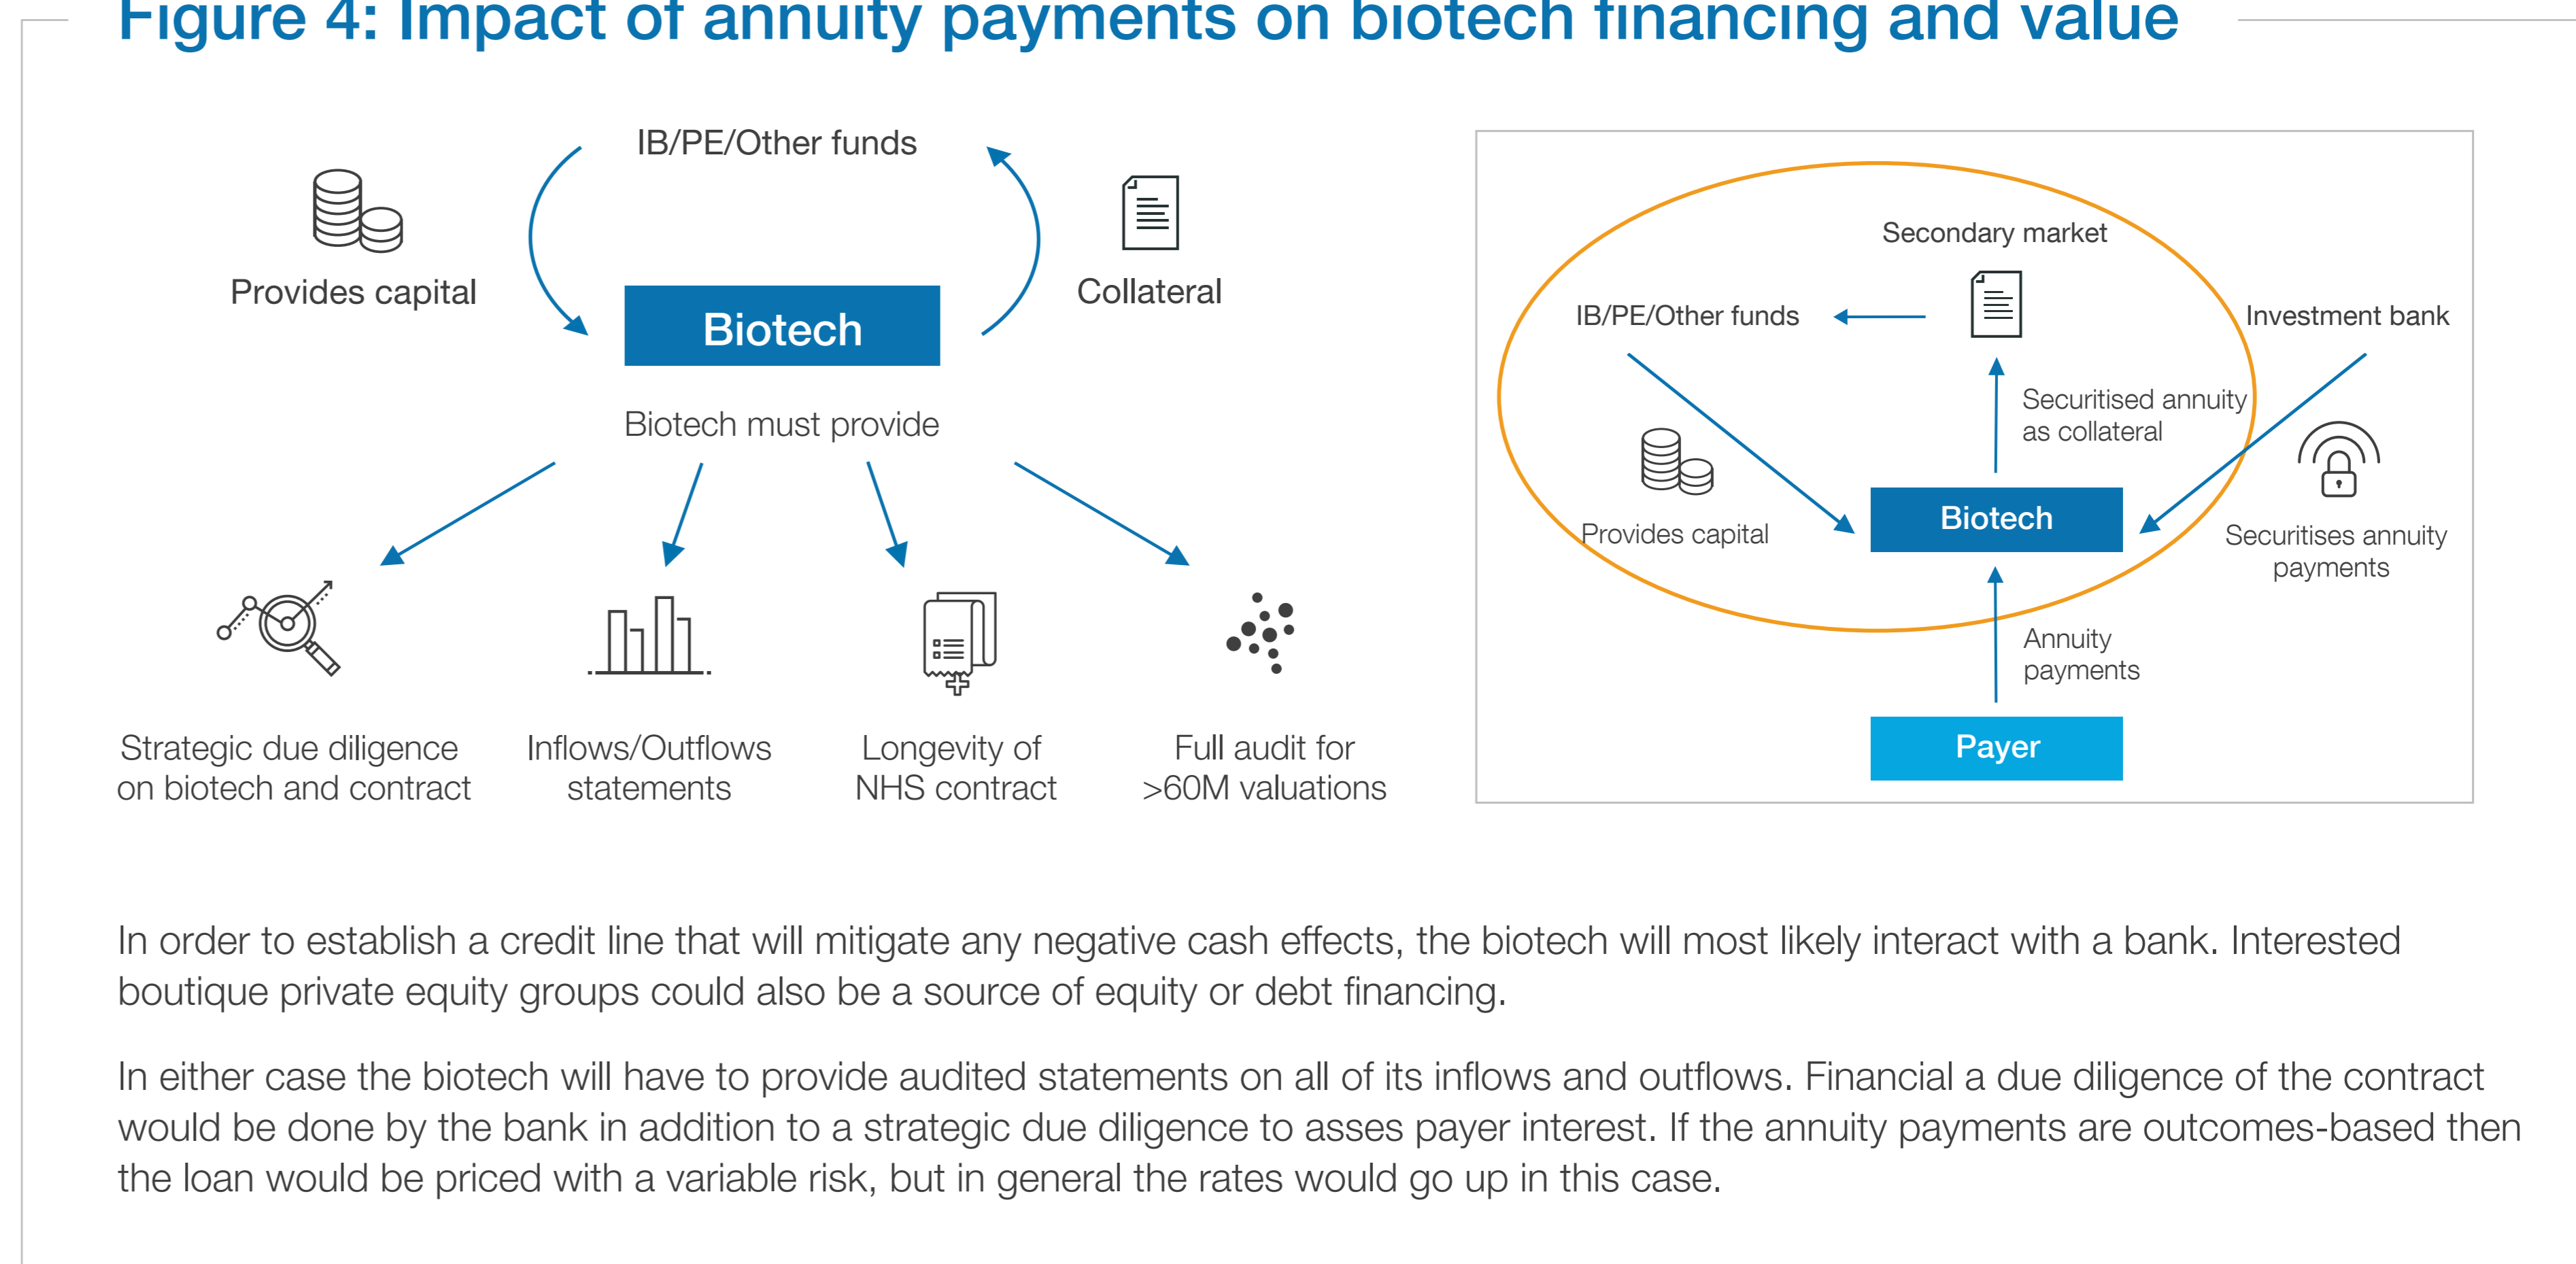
Figure 4: Impact of annuity payments on biotech financing and value

IB/PE/Other funds

Provides capital

Collateral

Biotech

Biotech must provide

Strategic due diligence on biotech and contract

Inflows/Outflows statements

Longevity of NHS contract

Full audit for >60M valuations

Secondary market

IB/PE/Other funds

Investment bank

Securitised annuity as collateral

Provides capital

Biotech

Securitises annuity payments

Annuity payments

Payer

In order to establish a credit line that will mitigate any negative cash effects, the biotech will most likely interact with a bank. Interested boutique private equity groups could also be a source of equity or debt financing.

In either case the biotech will have to provide audited statements on all of its inflows and outflows. Financial a due diligence of the contract would be done by the bank in addition to a strategic due diligence to asses payer interest. If the annuity payments are outcomes-based then the loan would be priced with a variable risk, but in general the rates would go up in this case.